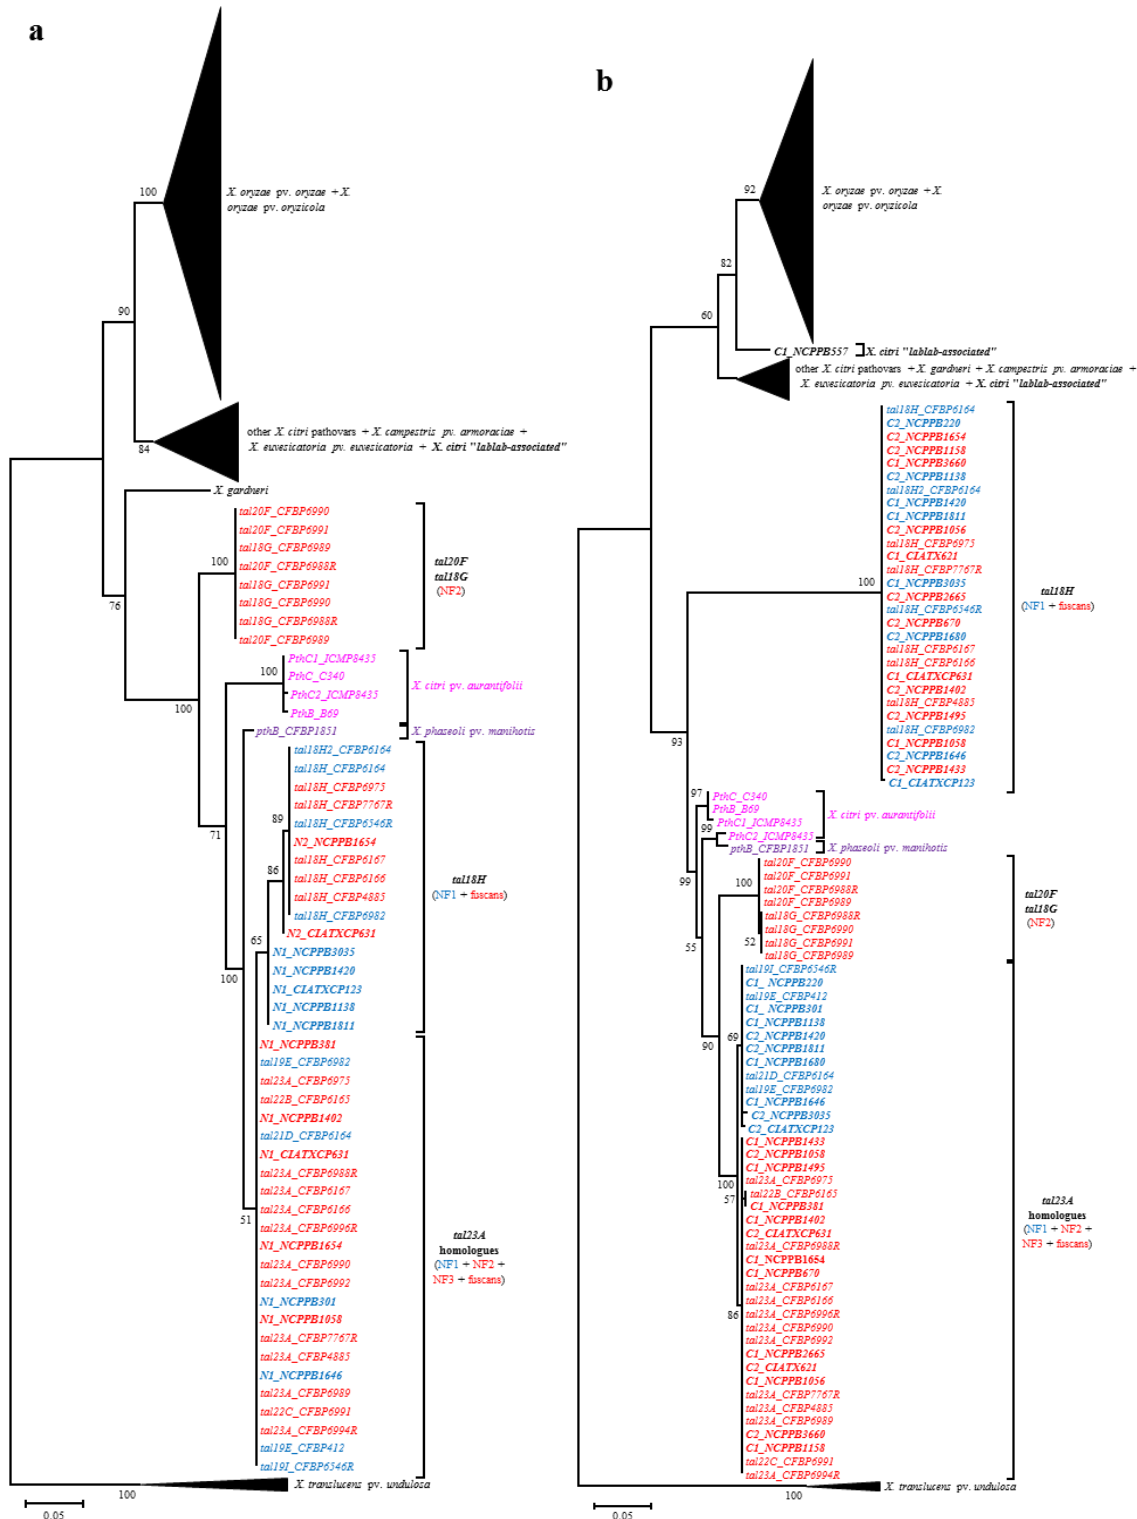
a

100
X. oryzae pv. oryzae + X. oryzae pv. oryzicola
90
84
other X. citri pathovars + X. campestris pv. armoraciae + X. euvesicatoria pv. euvesicatoria + X. citri "lablab-associated"
X. gardneri
tal20F_CFBP6990
tal20F_CFBP6991
tal18G_CFBP6989
100
tal20F_CFBP6988R
tal18G_CFBP6991
tal18G_CFBP6990
tal18G_CFBP6988R
tal20F_CFBP6989
tal20F
tal18G
(NF2)
76
PthC1_ICMP8435
100
PthC_C340
PthC2_ICMP8435
PthB_B69
X. citri pv. aurantifolii
100
pthB_CFBP1851
X. phaseoli pv. manihotis
tal18H2_CFBP6164
tal18H_CFBP6164
tal18H_CFBP6975
tal18H_CFBP7767R
89
tal18H_CFBP6546R
N2_NCPPB1654
71
tal18H_CFBP6167
86
tal18H_CFBP6166
tal18H_CFBP4885
tal18H_CFBP6982
tal18H
(NF1 + fuscans)
N2_CIATXCP631
65
N1_NCPPB3035
N1_NCPPB1420
100
N1_CIATXCP123
N1_NCPPB1138
N1_NCPPB1811
N1_NCPPB381
tal19E_CFBP6982
tal23A_CFBP6975
tal22B_CFBP6165
N1_NCPPB1402
tal21D_CFBP6164
N1_CIATXCP631
tal23A_CFBP6988R
tal23A_CFBP6167
tal23A_CFBP6166
51
tal23A_CFBP6996R
N1_NCPPB1654
tal23A homologues
(NF1 + NF2 + NF3 + fuscans)
tal23A_CFBP6990
tal23A_CFBP6992
N1_NCPPB301
N1_NCPPB1058
tal23A_CFBP7767R
tal23A_CFBP4885
N1_NCPPB1646
tal23A_CFBP6989
tal22C_CFBP6991
tal23A_CFBP6994R
tal19E_CFBP412
tal19I_CFBP6546R
100
X. translucens pv. undulosa
0.05

b

92
X. oryzae pv. oryzae + X. oryzae pv. oryzicola
82
60
C1_NCPPB557
X. citri "lablab-associated"
other X. citri pathovars + X. gardneri + X. campestris pv. armoraciae + X. euvesicatoria pv. euvesicatoria + X. citri "lablab-associated"
tal18H_CFBP6164
C2_NCPPB220
C2_NCPPB1654
C2_NCPPB1158
C1_NCPPB3660
C2_NCPPB1138
tal18H2_CFBP6164
C1_NCPPB1420
C1_NCPPB1811
C2_NCPPB1056
tal18H_CFBP6975
C1_CIATX621
tal18H_CFBP7767R
100
C1_NCPPB3035
C2_NCPPB2665
tal18H_CFBP6546R
C2_NCPPB670
C2_NCPPB1680
tal18H_CFBP6167
tal18H_CFBP6166
C1_CIATXCP631
C2_NCPPB1402
tal18H_CFBP4885
C2_NCPPB1495
tal18H_CFBP6982
C1_NCPPB1058
C2_NCPPB1646
C2_NCPPB1433
C1_CIATXCP123
tal18H
(NF1 + fuscans)
93
97
PthC_C340
PthB_B69
PthC1_ICMP8435
99
PthC2_ICMP8435
pthB_CFBP1851
X. citri pv. aurantifolii
X. phaseoli pv. manihotis
99
tal20F_CFBP6990
tal20F_CFBP6991
100
tal20F_CFBP6988R
tal20F_CFBP6989
tal18G_CFBP6988R
tal18G_CFBP6990
52
tal18G_CFBP6991
tal18G_CFBP6989
55
tal20F
tal18G
(NF2)
tal19I_CFBP6546R
C1_NCPPB220
tal19E_CFBP412
C1_NCPPB301
C1_NCPPB1138
69
C2_NCPPB1420
90
C2_NCPPB1811
C1_NCPPB1680
tal21D_CFBP6164
tal19E_CFBP6982
C1_NCPPB1646
C2_NCPPB3035
C2_CIATXCP123
C1_NCPPB1433
C2_NCPPB1058
C1_NCPPB1495
100
tal23A_CFBP6975
57
tal22B_CFBP6165
C1_NCPPB381
C1_NCPPB1402
C2_CIATXCP631
tal23A_CFBP6988R
C1_NCPPB1654
C1_NCPPB670
tal23A_CFBP6167
tal23A_CFBP6166
86
tal23A_CFBP6996R
tal23A_CFBP6990
tal23A_CFBP6992
C1_NCPPB2665
C2_CIATX621
C1_NCPPB1056
tal23A_CFBP7767R
tal23A_CFBP4885
tal23A_CFBP6989
C2_NCPPB3660
C1_NCPPB1158
tal22C_CFBP6991
tal23A_CFBP6994R
tal23A homologues
(NF1 + NF2 + NF3 + fuscans)
100
X. translucens pv. undulosa
0.05